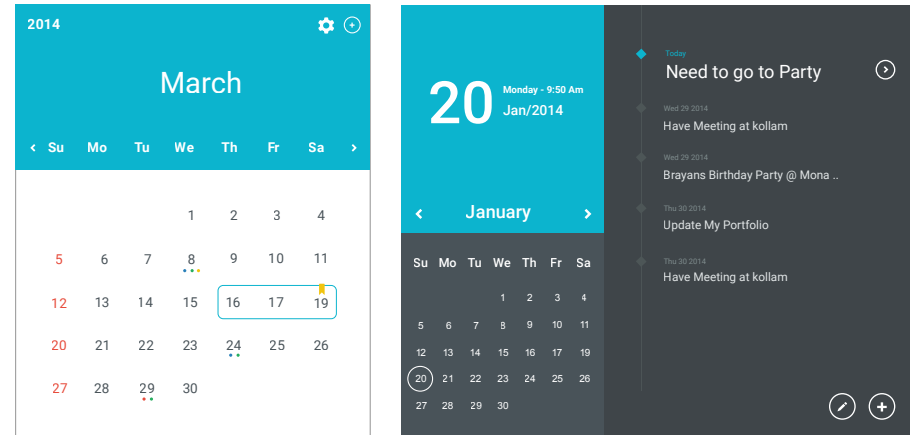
2014

March

Su Mo Tu We Th Fr Sa

| Su | Mo | Tu | We | Th | Fr | Sa |
|---|---|---|---|---|---|---|
| | | | 1 | 2 | 3 | 4 |
| 5 | 6 | 7 | 8 | 9 | 10 | 11 |
| 12 | 13 | 14 | 15 | 16 | 17 | 19 |
| 20 | 21 | 22 | 23 | 24 | 25 | 26 |
| 27 | 28 | 29 | 30 | | | |

20 Monday - 9:50 Am Jan/2014

January

| Su | Mo | Tu | We | Th | Fr | Sa |
|---|---|---|---|---|---|---|
| | | | 1 | 2 | 3 | 4 |
| 5 | 6 | 7 | 8 | 9 | 10 | 11 |
| 12 | 13 | 14 | 15 | 16 | 17 | 19 |
| 20 | 21 | 22 | 23 | 24 | 25 | 26 |
| 27 | 28 | 29 | 30 | | | |

Today
Need to go to Party

Wed 29 2014
Have Meeting at kollam

Wed 29 2014
Brayans Birthday Party @ Mona ..

Thu 30 2014
Update My Portfolio

Thu 30 2014
Have Meeting at kollam